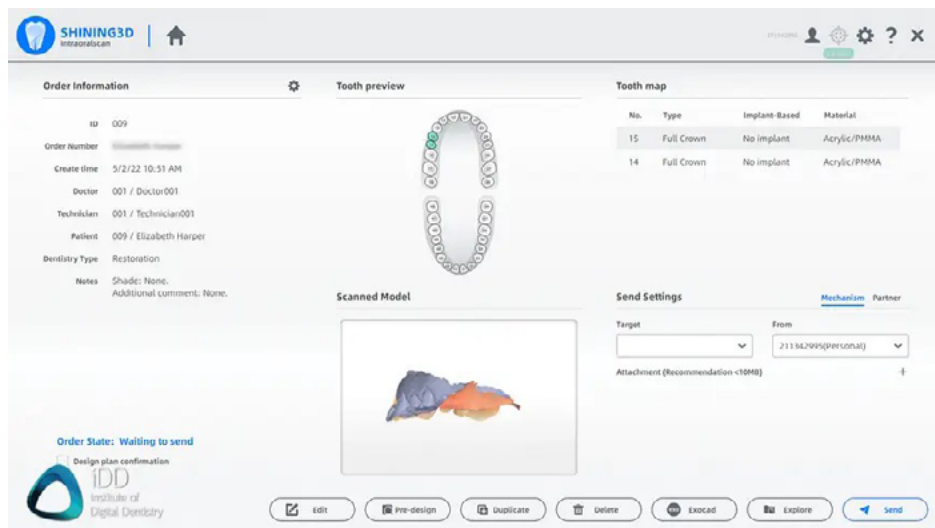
SHINING3D
IntraoralScan

Order Information

ID 009
Order Number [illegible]
Create time 5/2/22 10:51 AM
Doctor 001 / Doctor001
Technician 001 / Technician001
Patient 009 / Elizabeth Harper
Dentistry Type Restoration
Notes Shade: None.
Additional comment: None.

Tooth preview

Tooth map

| No. | Type | Implant-Based | Material |
|---|---|---|---|
| 15 | Full Crown | No implant | Acrylic/PMMA |
| 14 | Full Crown | No implant | Acrylic/PMMA |

Scanned Model

Send Settings
Mechanism Partner
Target
From
211342995(Personal)
Attachment (Recommendation <10MB)
+

Order State: Waiting to send
Design plan confirmation

iDD
Institute of
Digital Dentistry

Edit
Pre-design
Duplicate
Delete
Exocad
Explore
Send